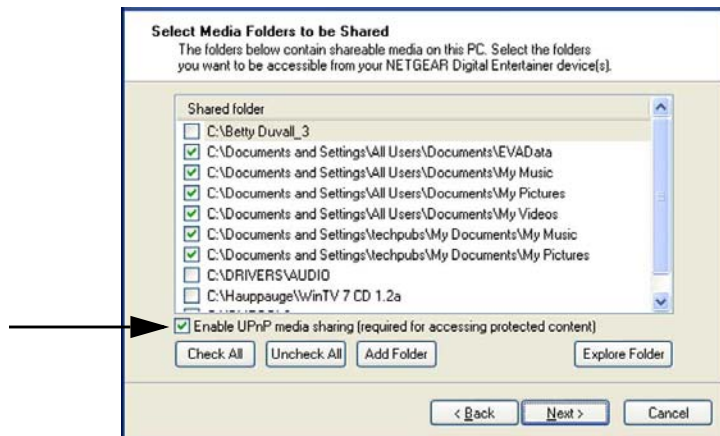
Select Media Folders to be Shared
The folders below contain shareable media on this PC. Select the folders you want to be accessible from your NETGEAR Digital Entertainer device(s).

Shared folder
C:\Betty Duvall_3
C:\Documents and Settings\All Users\Documents\EVAData
C:\Documents and Settings\All Users\Documents\My Music
C:\Documents and Settings\All Users\Documents\My Pictures
C:\Documents and Settings\All Users\Documents\My Videos
C:\Documents and Settings\techpubs\My Documents\My Music
C:\Documents and Settings\techpubs\My Documents\My Pictures
C:\DRIVERS\AUDIO
C:\Hauppauge\WinTV 7 CD 1.2a
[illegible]

Enable UPnP media sharing (required for accessing protected content)

Check All Uncheck All Add Folder Explore Folder

< Back Next > Cancel